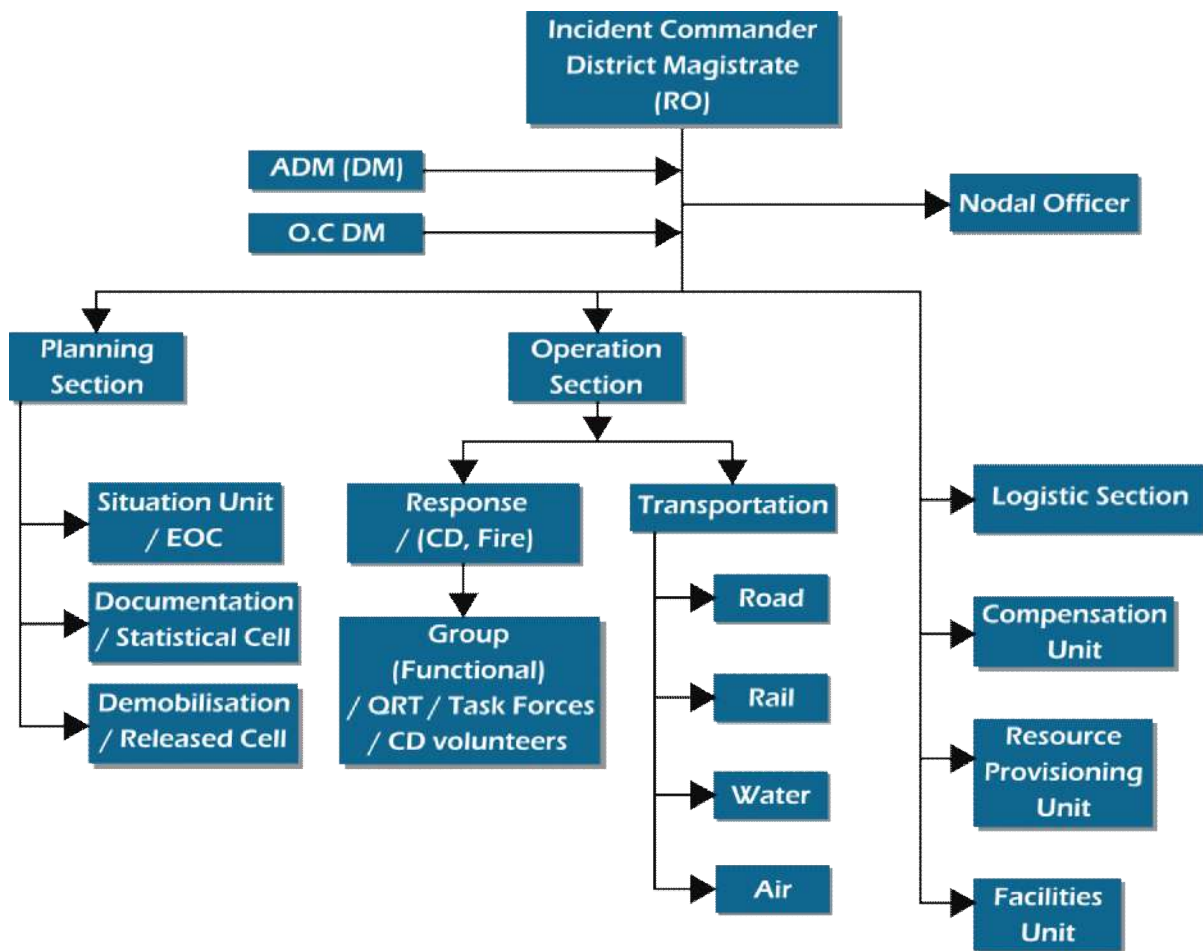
Incident Commander
District Magistrate
(RO)

ADM (DM)

O.C DM

Nodal Officer

Planning Section

Situation Unit / EOC

Documentation / Statistical Cell

Demobilisation / Released Cell

Operation Section

Response / (CD, Fire)

Group (Functional) / QRT / Task Forces / CD volunteers

Transportation

Road

Rail

Water

Air

Logistic Section

Compensation Unit

Resource Provisioning Unit

Facilities Unit